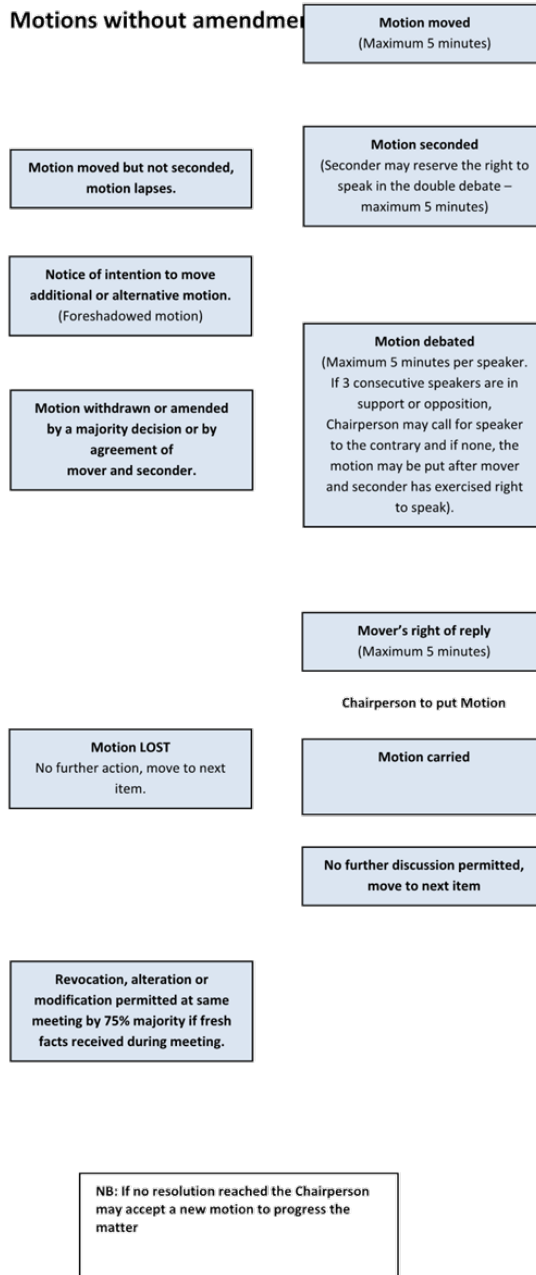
Motions without amendme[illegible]

Motion moved
(Maximum 5 minutes)

Motion moved but not seconded, motion lapses.

Motion seconded
(Seconder may reserve the right to speak in the double debate – maximum 5 minutes)

Notice of intention to move additional or alternative motion. (Foreshadowed motion)

Motion withdrawn or amended by a majority decision or by agreement of mover and seconder.

Motion debated
(Maximum 5 minutes per speaker. If 3 consecutive speakers are in support or opposition, Chairperson may call for speaker to the contrary and if none, the motion may be put after mover and seconder has exercised right to speak).

Mover's right of reply
(Maximum 5 minutes)

Chairperson to put Motion

Motion LOST
No further action, move to next item.

Motion carried

No further discussion permitted, move to next item

Revocation, alteration or modification permitted at same meeting by 75% majority if fresh facts received during meeting.

NB: If no resolution reached the Chairperson may accept a new motion to progress the matter